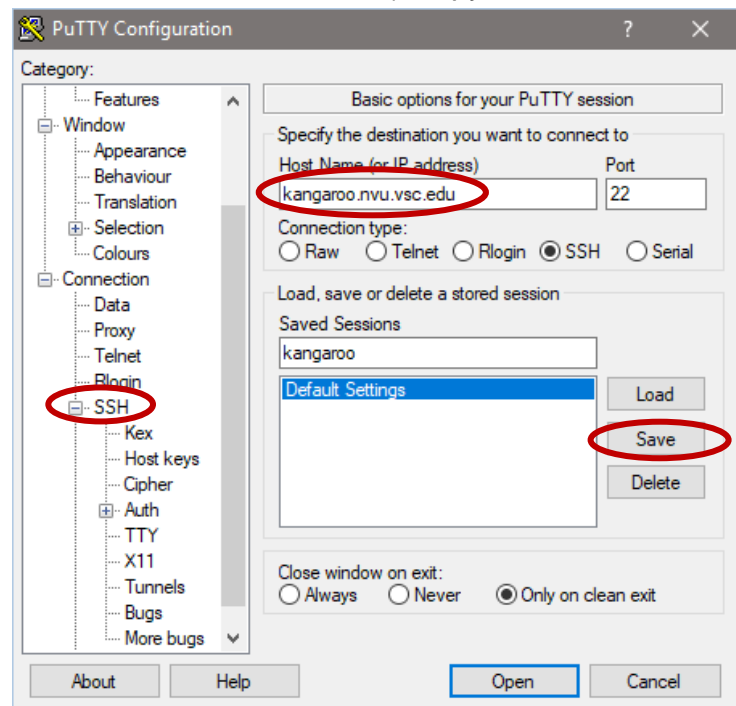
PuTTY Configuration
?
X
Category:
Features
Window
Appearance
Behaviour
Translation
Selection
Colours
Connection
Data
Proxy
Telnet
Rlogin
SSH
Kex
Host keys
Cipher
Auth
TTY
X11
Tunnels
Bugs
More bugs

Basic options for your PuTTY session
Specify the destination you want to connect to
Host Name (or IP address)
Port
kangaroo.nvu.vsc.edu
22
Connection type:
Raw Telnet Rlogin SSH Serial
Load, save or delete a stored session
Saved Sessions
kangaroo
Default Settings
Load
Save
Delete
Close window on exit:
Always Never Only on clean exit

About
Help
Open
Cancel